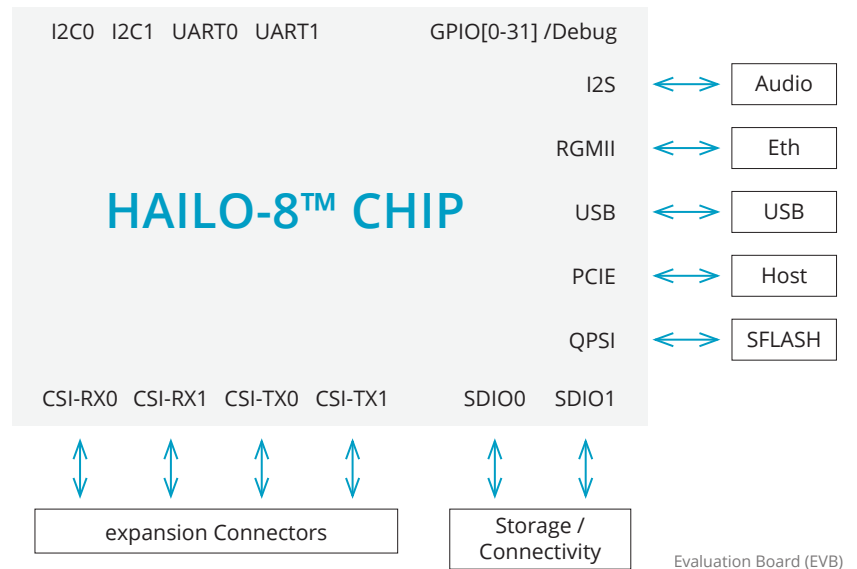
I2C0 I2C1 UART0 UART1

GPIO[0-31] /Debug

HAILO-8™ CHIP

I2S

Audio

RGMII

Eth

USB

USB

PCIE

Host

QPSI

SFLASH

CSI-RX0 CSI-RX1 CSI-TX0 CSI-TX1

SDIO0 SDIO1

expansion Connectors

Storage / Connectivity

Evaluation Board (EVB)